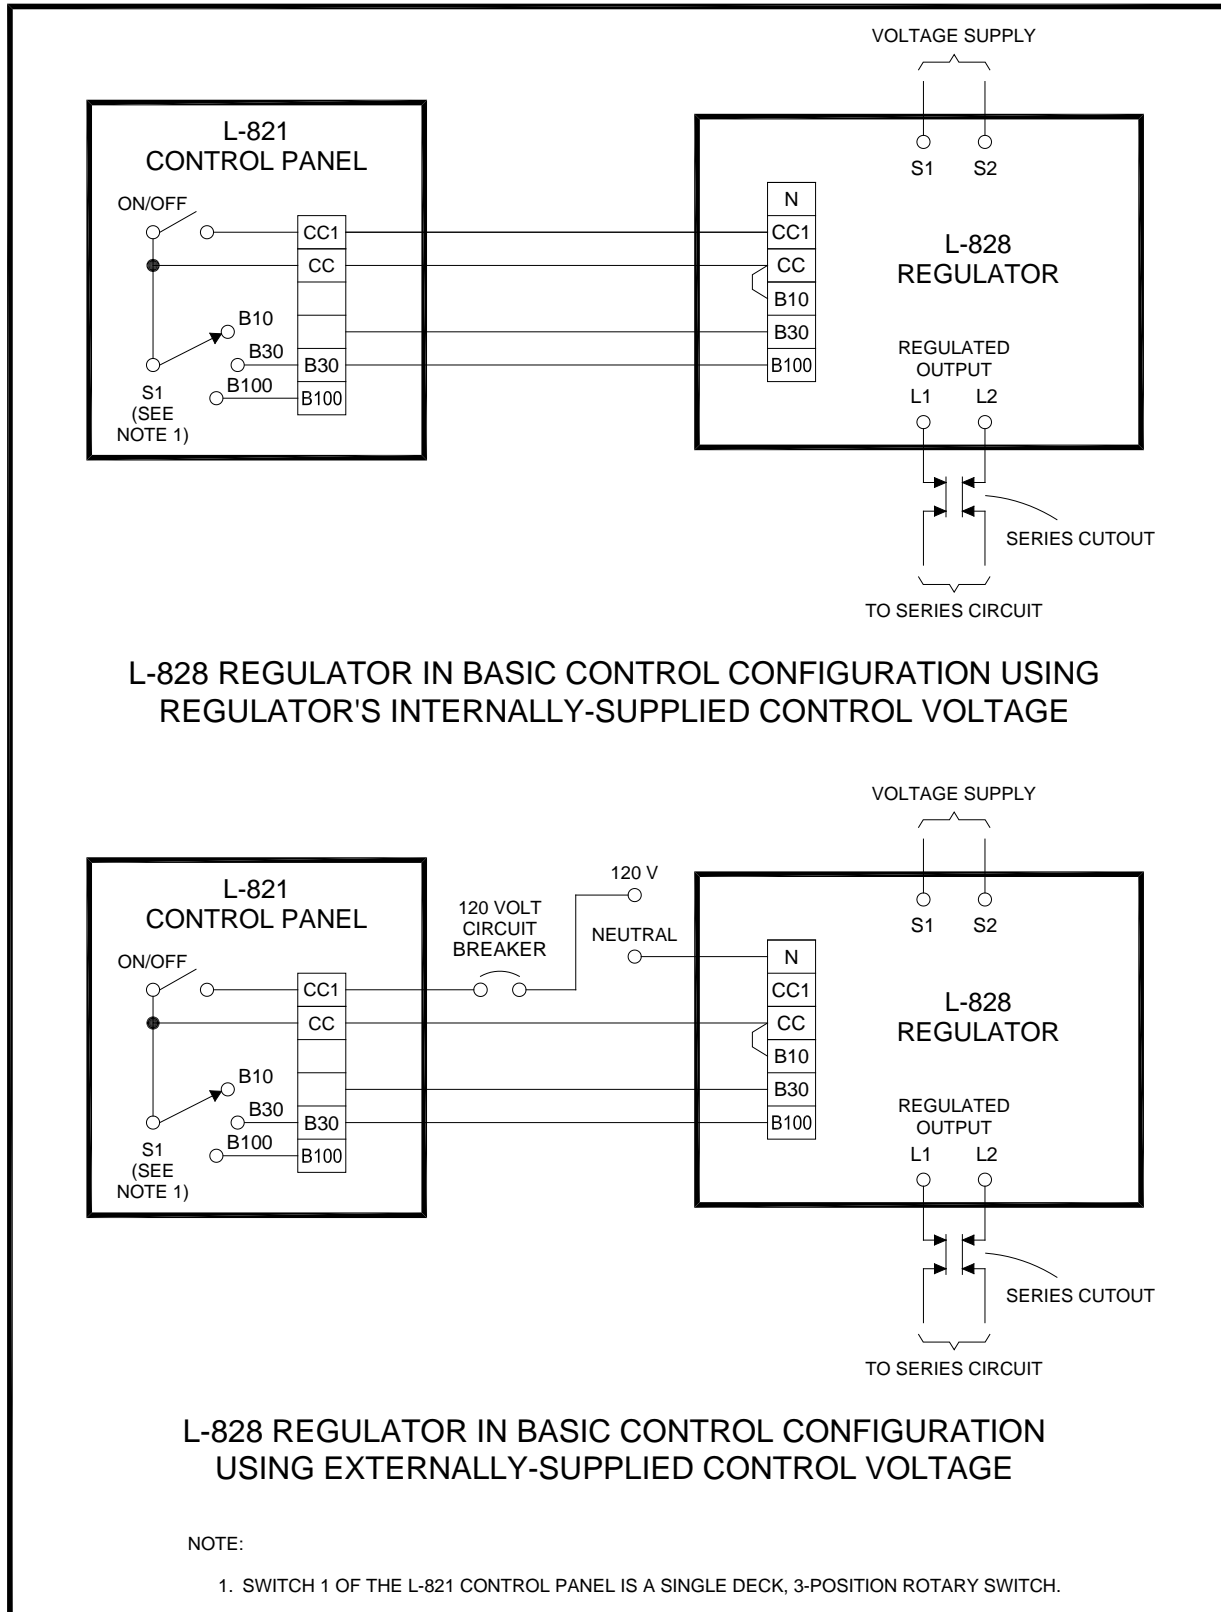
VOLTAGE SUPPLY

L-821
CONTROL PANEL

ON/OFF

CC1
CC

B10
B30
B30
B100
B100

S1
(SEE
NOTE 1)

S1 S2

N
CC1
CC
B10
B30
B100

L-828
REGULATOR

REGULATED
OUTPUT
L1 L2

SERIES CUTOUT

TO SERIES CIRCUIT

L-828 REGULATOR IN BASIC CONTROL CONFIGURATION USING REGULATOR'S INTERNALLY-SUPPLIED CONTROL VOLTAGE

VOLTAGE SUPPLY

L-821
CONTROL PANEL

120 V

120 VOLT
CIRCUIT
BREAKER

NEUTRAL

ON/OFF

CC1
CC

B10
B30
B30
B100
B100

S1
(SEE
NOTE 1)

S1 S2

N
CC1
CC
B10
B30
B100

L-828
REGULATOR

REGULATED
OUTPUT
L1 L2

SERIES CUTOUT

TO SERIES CIRCUIT

L-828 REGULATOR IN BASIC CONTROL CONFIGURATION USING EXTERNALLY-SUPPLIED CONTROL VOLTAGE

NOTE:

1. SWITCH 1 OF THE L-821 CONTROL PANEL IS A SINGLE DECK, 3-POSITION ROTARY SWITCH.